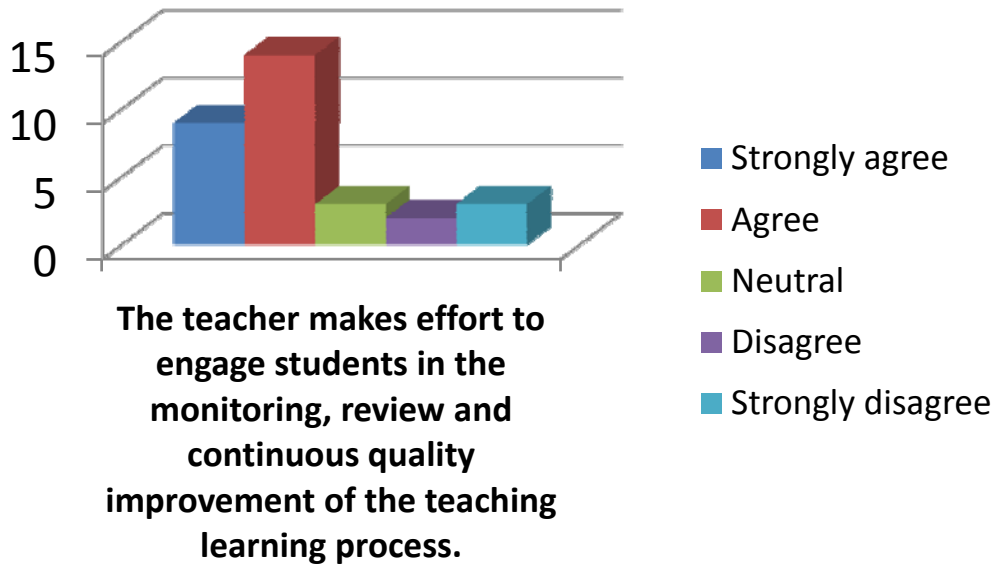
15
10
5
0

The teacher makes effort to engage students in the monitoring, review and continuous quality improvement of the teaching learning process.

Strongly agree
Agree
Neutral
Disagree
Strongly disagree